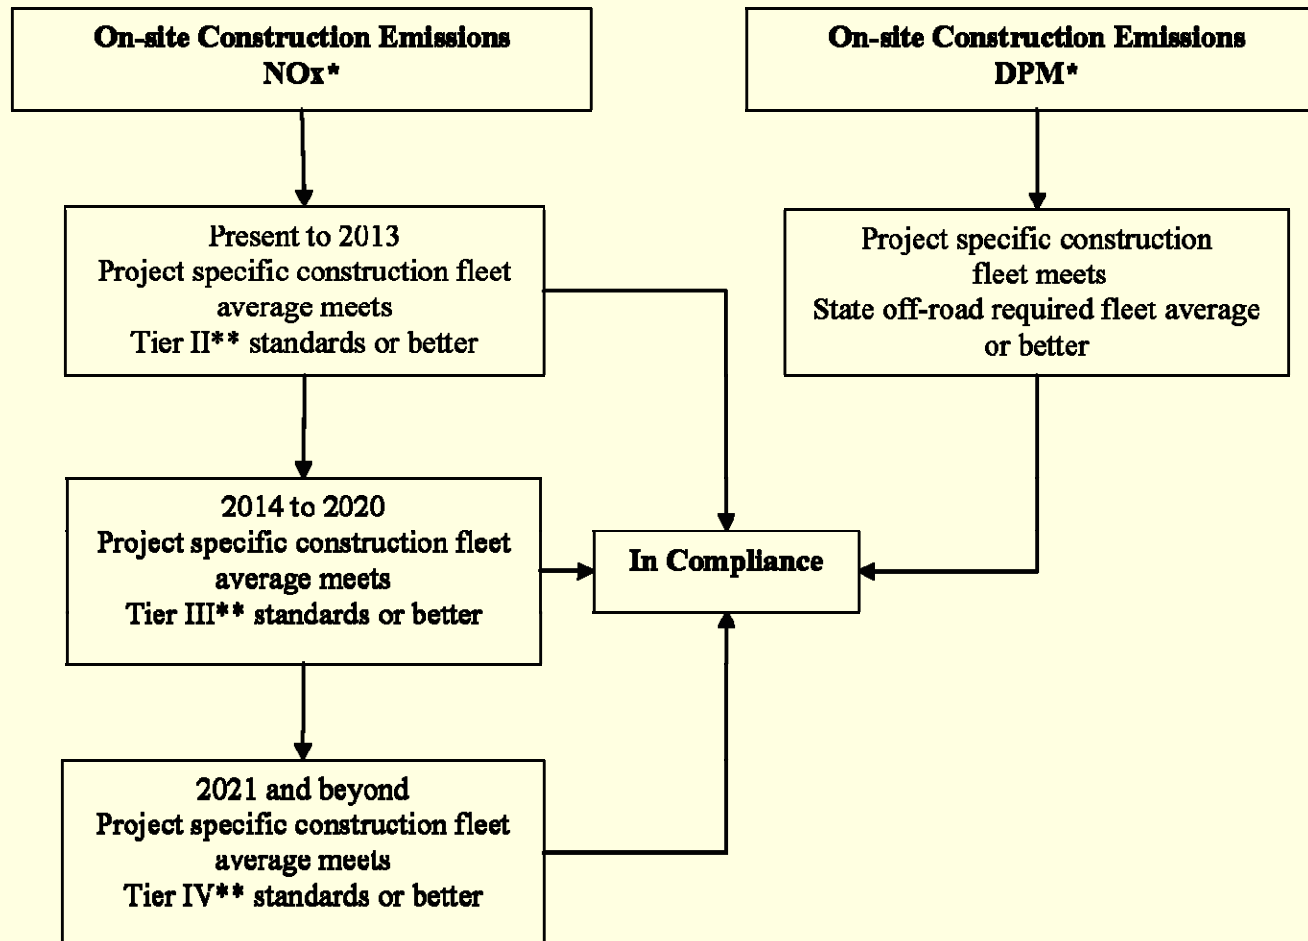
On-site Construction Emissions
NOx*

On-site Construction Emissions
DPM*

Present to 2013
Project specific construction fleet average meets
Tier II** standards or better

Project specific construction fleet meets
State off-road required fleet average or better

2014 to 2020
Project specific construction fleet average meets
Tier III** standards or better

In Compliance

2021 and beyond
Project specific construction fleet average meets
Tier IV** standards or better